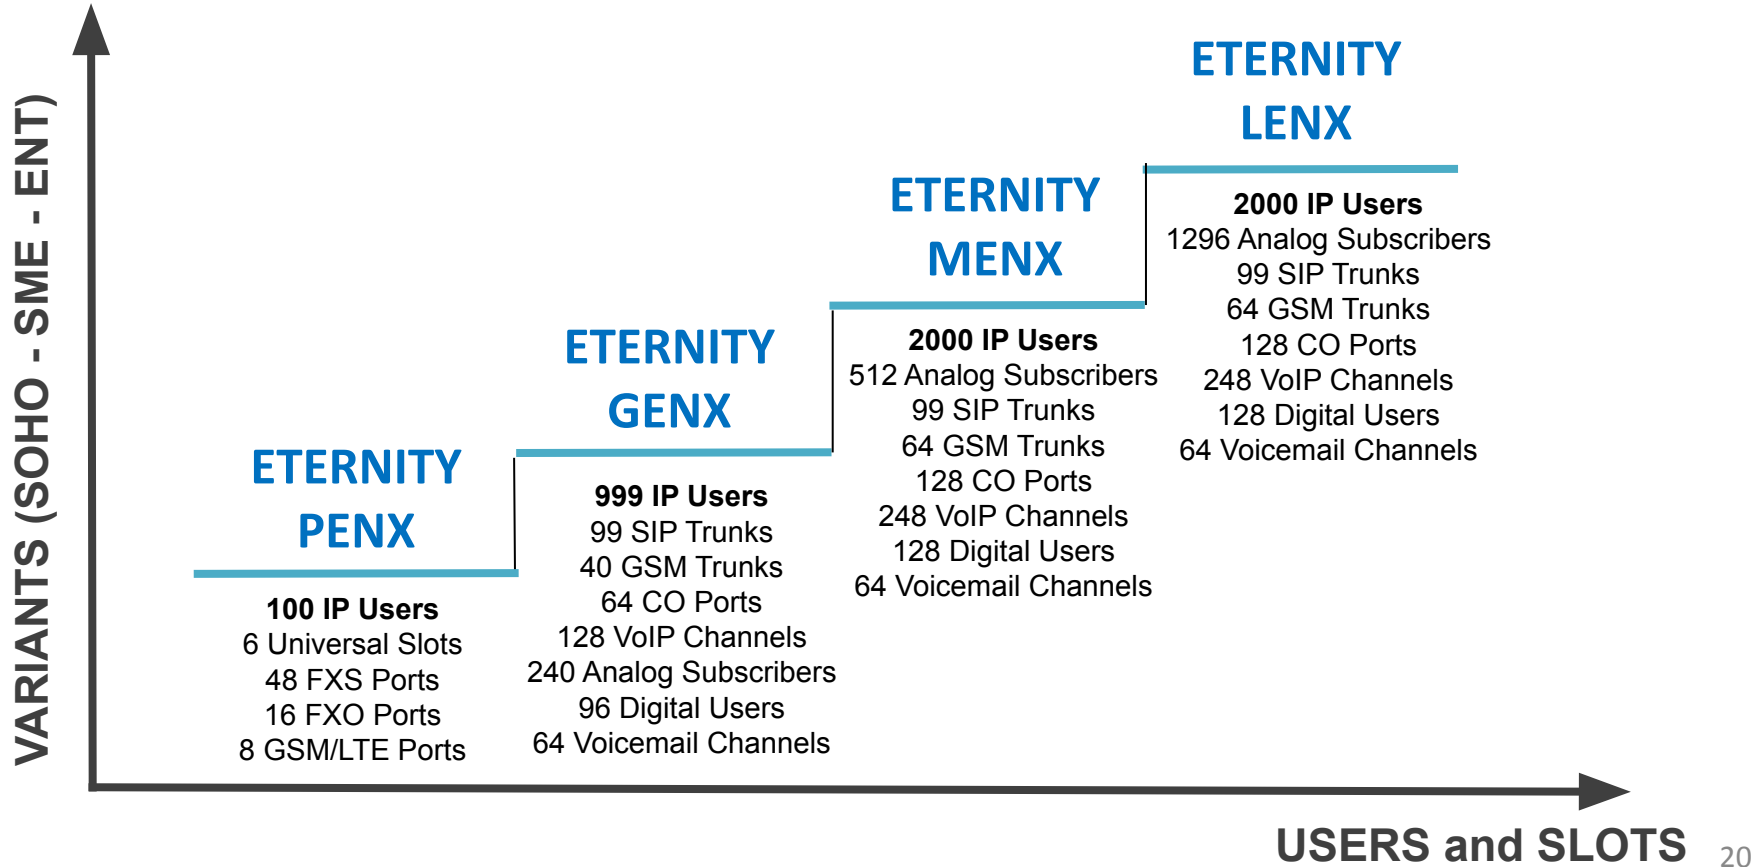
VARIANTS (SOHO - SME - ENT)

ETERNITY
PENX

100 IP Users
6 Universal Slots
48 FXS Ports
16 FXO Ports
8 GSM/LTE Ports

ETERNITY
GENX

999 IP Users
99 SIP Trunks
40 GSM Trunks
64 CO Ports
128 VoIP Channels
240 Analog Subscribers
96 Digital Users
64 Voicemail Channels

ETERNITY
MENX

2000 IP Users
512 Analog Subscribers
99 SIP Trunks
64 GSM Trunks
128 CO Ports
248 VoIP Channels
128 Digital Users
64 Voicemail Channels

ETERNITY
LENX

2000 IP Users
1296 Analog Subscribers
99 SIP Trunks
64 GSM Trunks
128 CO Ports
248 VoIP Channels
128 Digital Users
64 Voicemail Channels

USERS and SLOTS

20